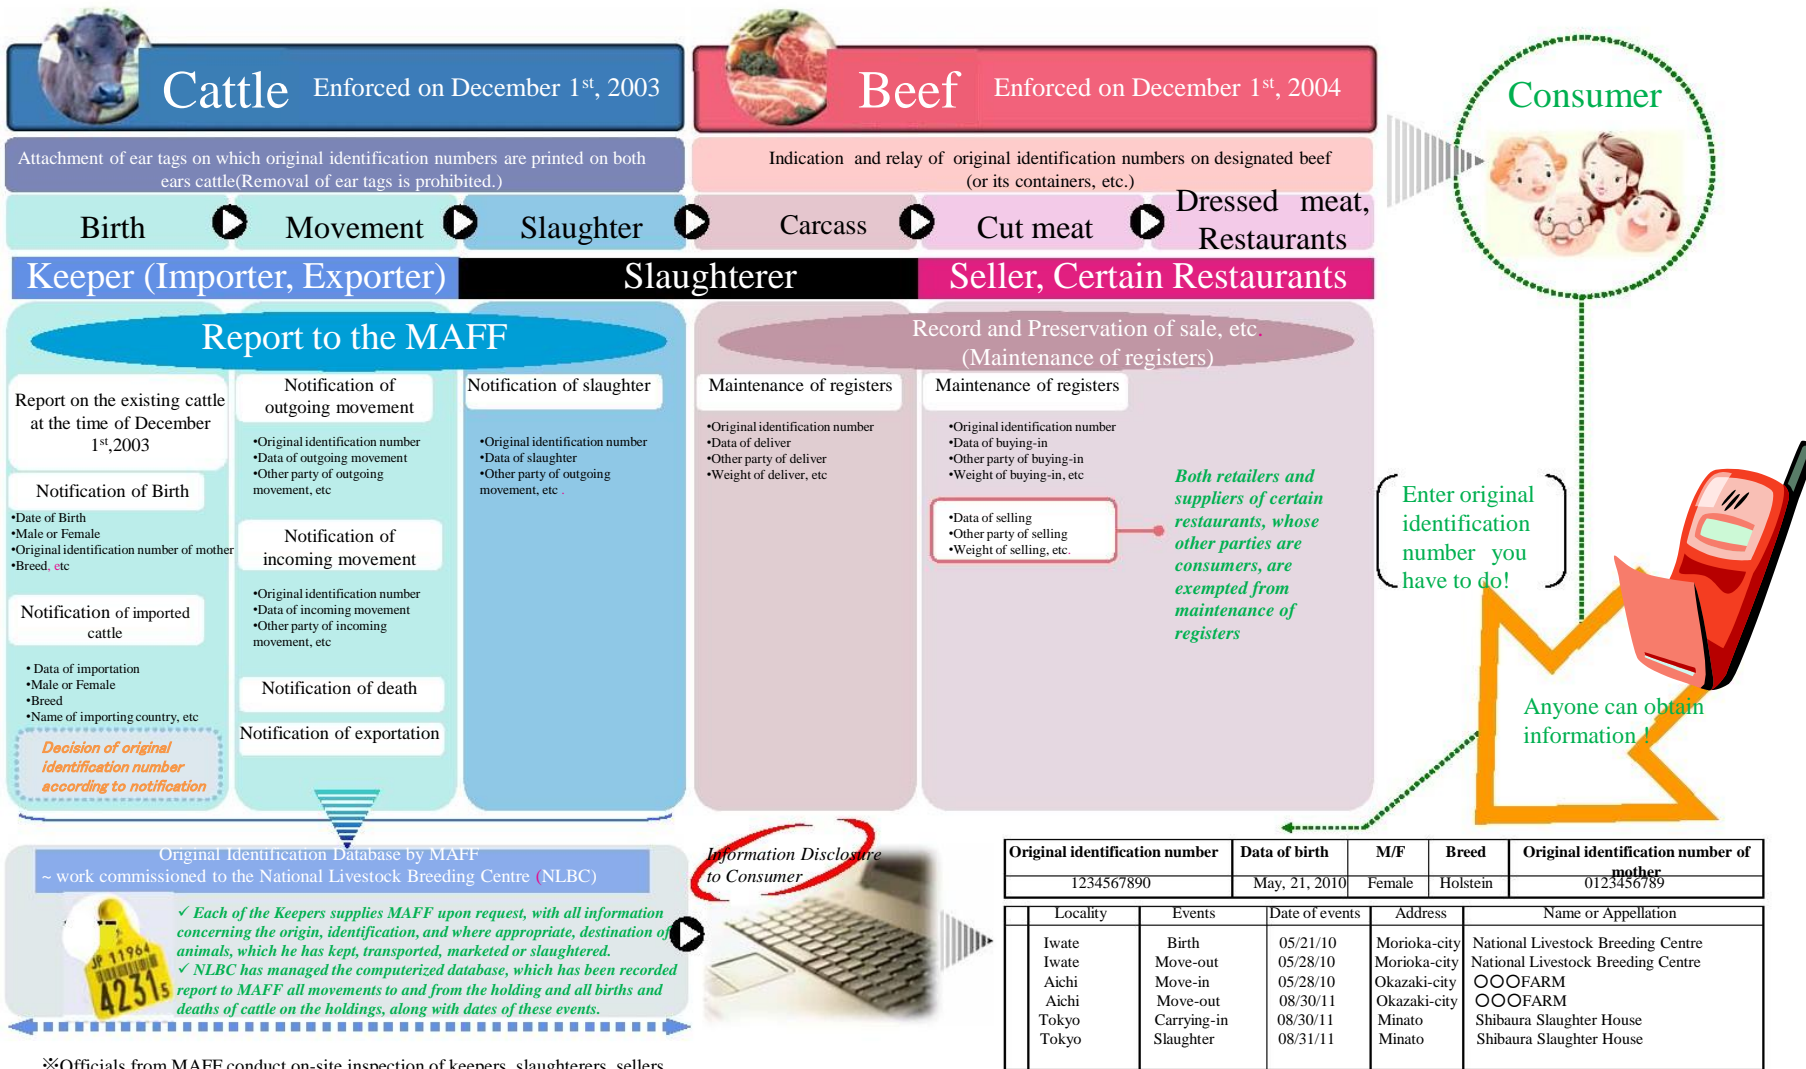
Cattle Enforced on December 1$^{st}$, 2003

Beef Enforced on December 1$^{st}$, 2004

Consumer

Attachment of ear tags on which original identification numbers are printed on both ears cattle(Removal of ear tags is prohibited.)

Indication and relay of original identification numbers on designated beef (or its containers, etc.)

Birth Movement Slaughter Carcass Cut meat Dressed meat, Restaurants

Keeper (Importer, Exporter) Slaughterer Seller, Certain Restaurants

Report to the MAFF

Record and Preservation of sale, etc. (Maintenance of registers)

Report on the existing cattle at the time of December 1$^{st}$,2003

Notification of Birth

•Date of Birth
•Male or Female
•Original identification number of mother
•Breed, etc

Notification of imported cattle

• Data of importation
•Male or Female
•Breed
•Name of importing country, etc

Decision of original identification number according to notification

Notification of outgoing movement

•Original identification number
•Data of outgoing movement
•Other party of outgoing movement, etc

Notification of incoming movement

•Original identification number
•Data of incoming movement
•Other party of incoming movement, etc

Notification of death

Notification of exportation

Notification of slaughter

•Original identification number
•Data of slaughter
•Other party of outgoing movement, etc .

Maintenance of registers

•Original identification number
•Data of deliver
•Other party of deliver
•Weight of deliver, etc

Maintenance of registers

•Original identification number
•Data of buying-in
•Other party of buying-in
•Weight of buying-in, etc

•Data of selling
•Other party of selling
•Weight of selling, etc.

Both retailers and suppliers of certain restaurants, whose other parties are consumers, are exempted from maintenance of registers

Enter original identification number you have to do!

Anyone can obtain information !

Original Identification Database by MAFF
~ work commissioned to the National Livestock Breeding Centre (NLBC)

✓ Each of the Keepers supplies MAFF upon request, with all information concerning the origin, identification, and where appropriate, destination of animals, which he has kept, transported, marketed or slaughtered.
✓ NLBC has managed the computerized database, which has been recorded report to MAFF all movements to and from the holding and all births and deaths of cattle on the holdings, along with dates of these events.

JP 11964 42315

Information Disclosure to Consumer

| Original identification number | Date of birth | M/F | Breed | Original identification number of mother |
|---|---|---|---|---|
| 1234567890 | May, 21, 2010 | Female | Holstein | 0123456789 |

| Locality | Events | Date of events | Address | Name or Appellation |
|---|---|---|---|---|
| Iwate | Birth | 05/21/10 | Morioka-city | National Livestock Breeding Centre |
| Iwate | Move-out | 05/28/10 | Morioka-city | National Livestock Breeding Centre |
| Aichi | Move-in | 05/28/10 | Okazaki-city | ○○○FARM |
| Aichi | Move-out | 08/30/11 | Okazaki-city | ○○○FARM |
| Tokyo | Carrying-in | 08/30/11 | Minato | Shibaura Slaughter House |
| Tokyo | Slaughter | 08/31/11 | Minato | Shibaura Slaughter House |

※Officials from MAFF conduct on-site inspection of keepers, slaughterers, sellers